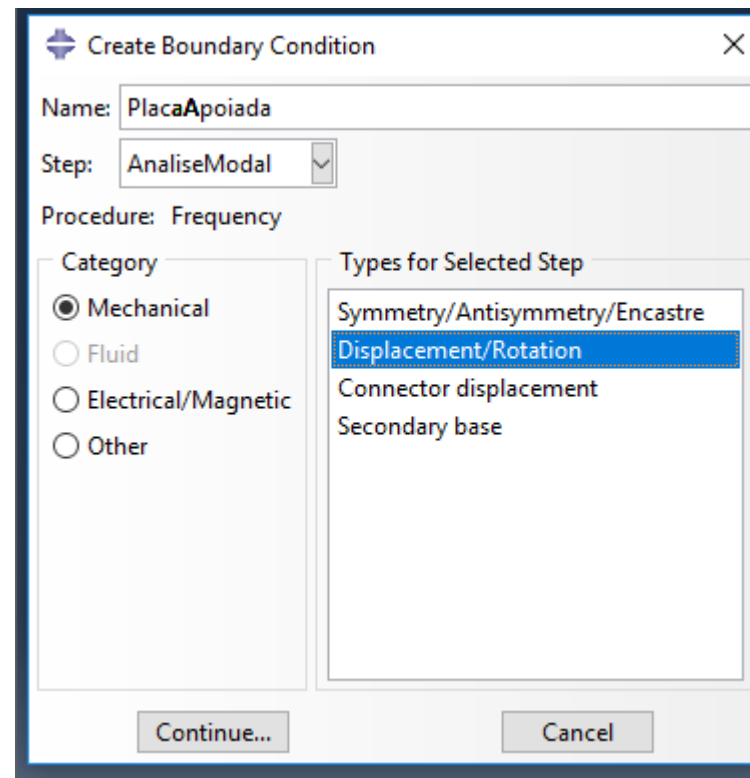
Create Boundary Condition

×

Name: PlacaApoiada

Step: AnaliseModal

Procedure: Frequency

Category

Mechanical

Fluid

Electrical/Magnetic

Other

Types for Selected Step

Symmetry/Antisymmetry/Encastre

Displacement/Rotation

Connector displacement

Secondary base

Continue...

Cancel